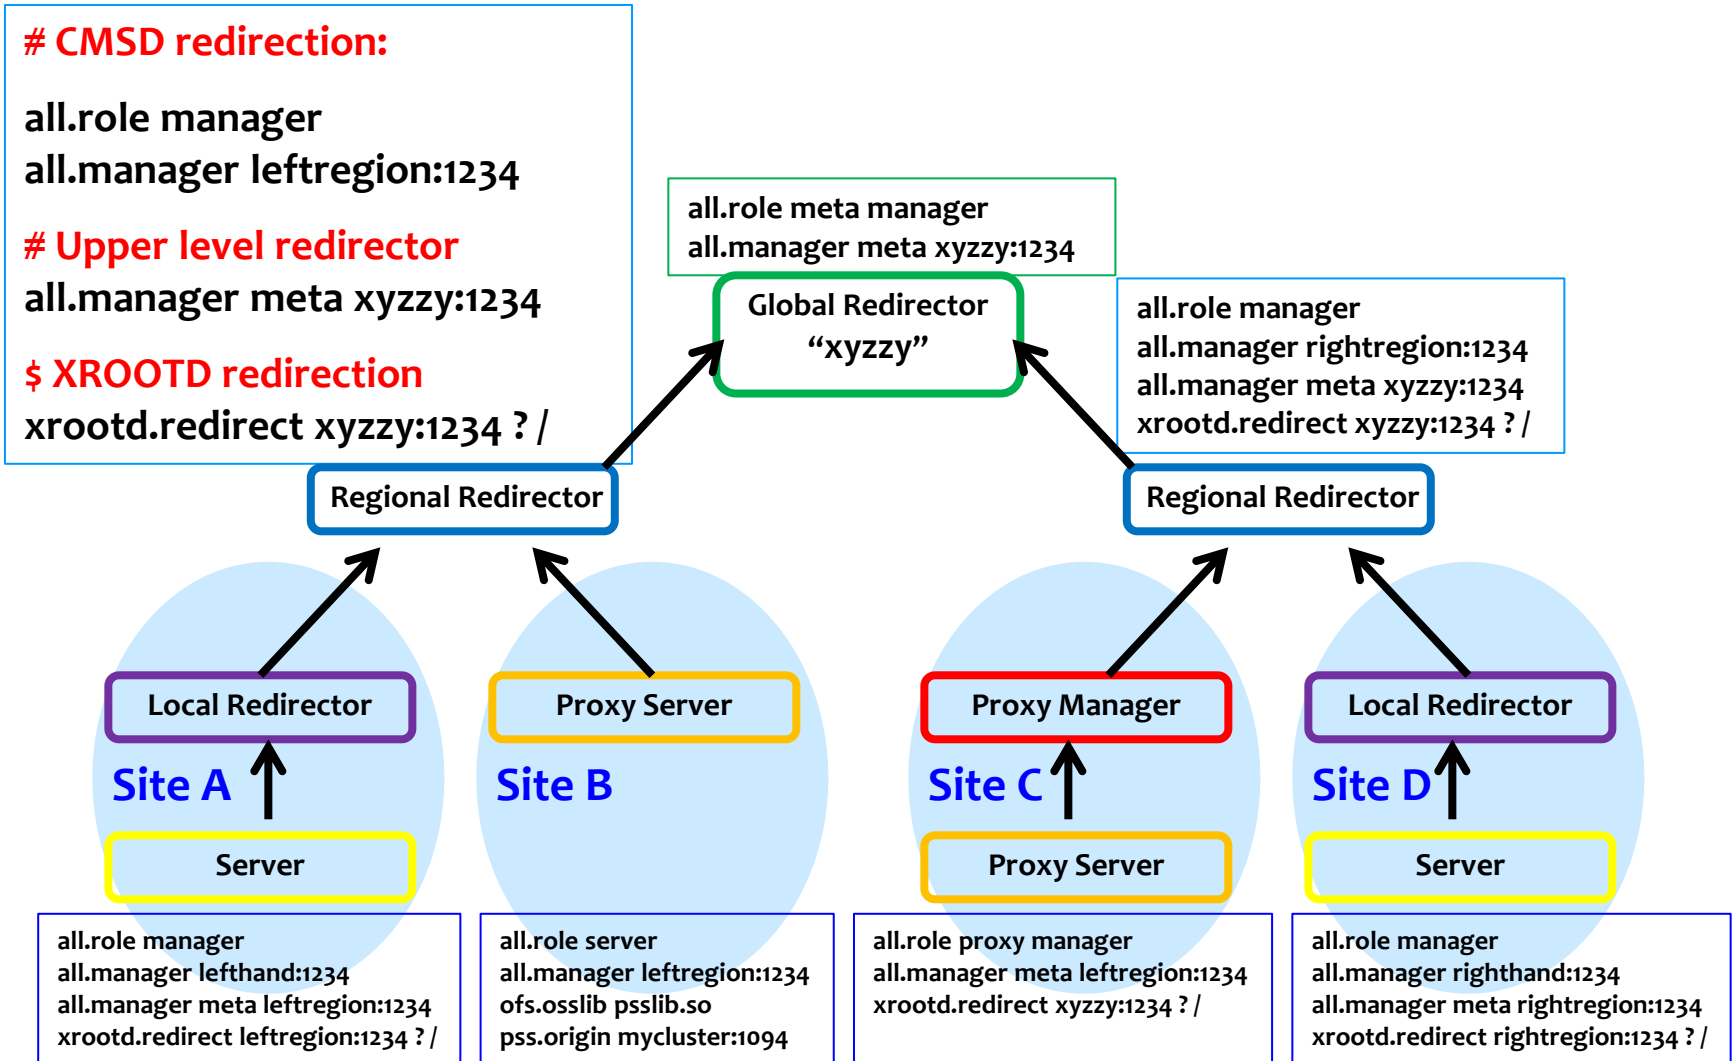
# CMSD redirection:

all.role manager
all.manager leftregion:1234

# Upper level redirector
all.manager meta xyzzy:1234

$ XROOTD redirection
xrootd.redirect xyzzy:1234 ? /

all.role meta manager
all.manager meta xyzzy:1234

Global Redirector
“xyzzy”

all.role manager
all.manager rightregion:1234
all.manager meta xyzzy:1234
xrootd.redirect xyzzy:1234 ? /

Regional Redirector

Regional Redirector

Local Redirector

Site A

Server

Proxy Server

Site B

Proxy Manager

Site C

Proxy Server

Local Redirector

Site D

Server

all.role manager
all.manager lefthand:1234
all.manager meta leftregion:1234
xrootd.redirect leftregion:1234 ? /

all.role server
all.manager leftregion:1234
ofs.osslib psslib.so
pss.origin mycluster:1094

all.role proxy manager
all.manager meta leftregion:1234
xrootd.redirect xyzzy:1234 ? /

all.role manager
all.manager righthand:1234
all.manager meta rightregion:1234
xrootd.redirect rightregion:1234 ? /